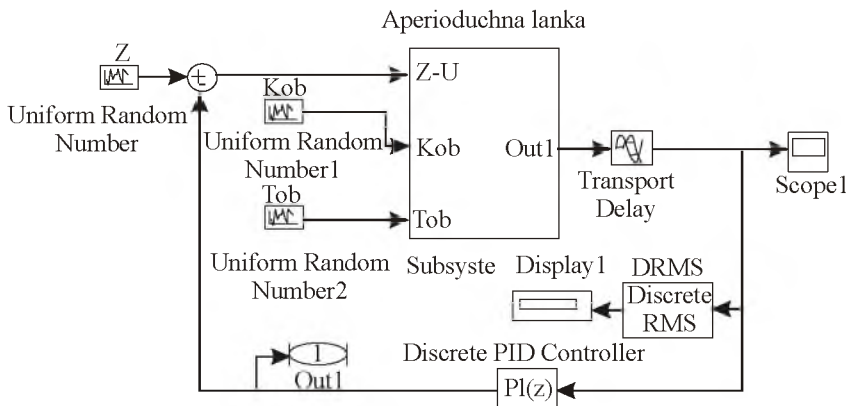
Aperioduchna lanka

Z

Uniform Random Number

+

-

Kob

Uniform Random Number1

Tob

Uniform Random Number2

Z-U

Kob

Tob

Out1

Subsyste

Transport Delay

Scope1

Display1

DRMS

Discrete RMS

1

Out1

Discrete PID Controller

PI(z)